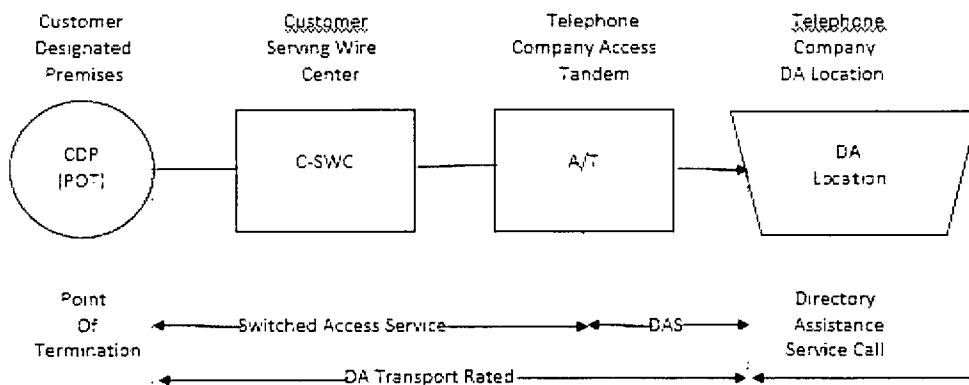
Customer Designated Premises

Customer Serving Wire Center

Telephone Company Access Tandem

Telephone Company DA Location

CDP (POT)

C-SWC

A/T

DA Location

Point Of Termination

Switched Access Service

DAS

Directory Assistance Service Call

DA Transport Rated